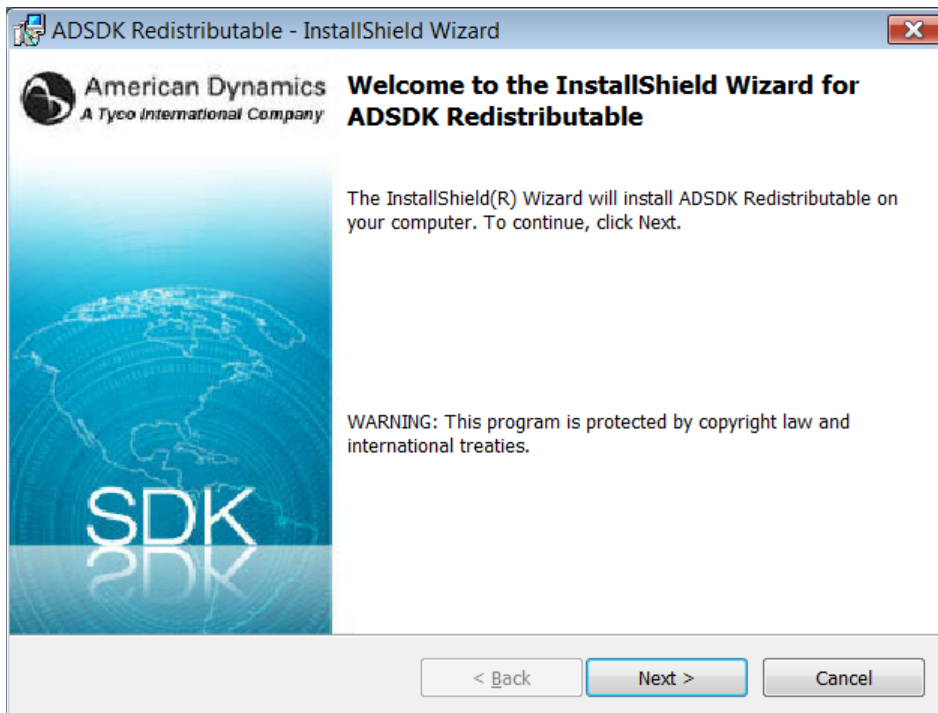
ADSDK Redistributable - InstallShield Wizard

American Dynamics
A Tyco International Company

Welcome to the InstallShield Wizard for ADSDK Redistributable

The InstallShield(R) Wizard will install ADSDK Redistributable on your computer. To continue, click Next.

WARNING: This program is protected by copyright law and international treaties.

SDK

< Back

Next >

Cancel